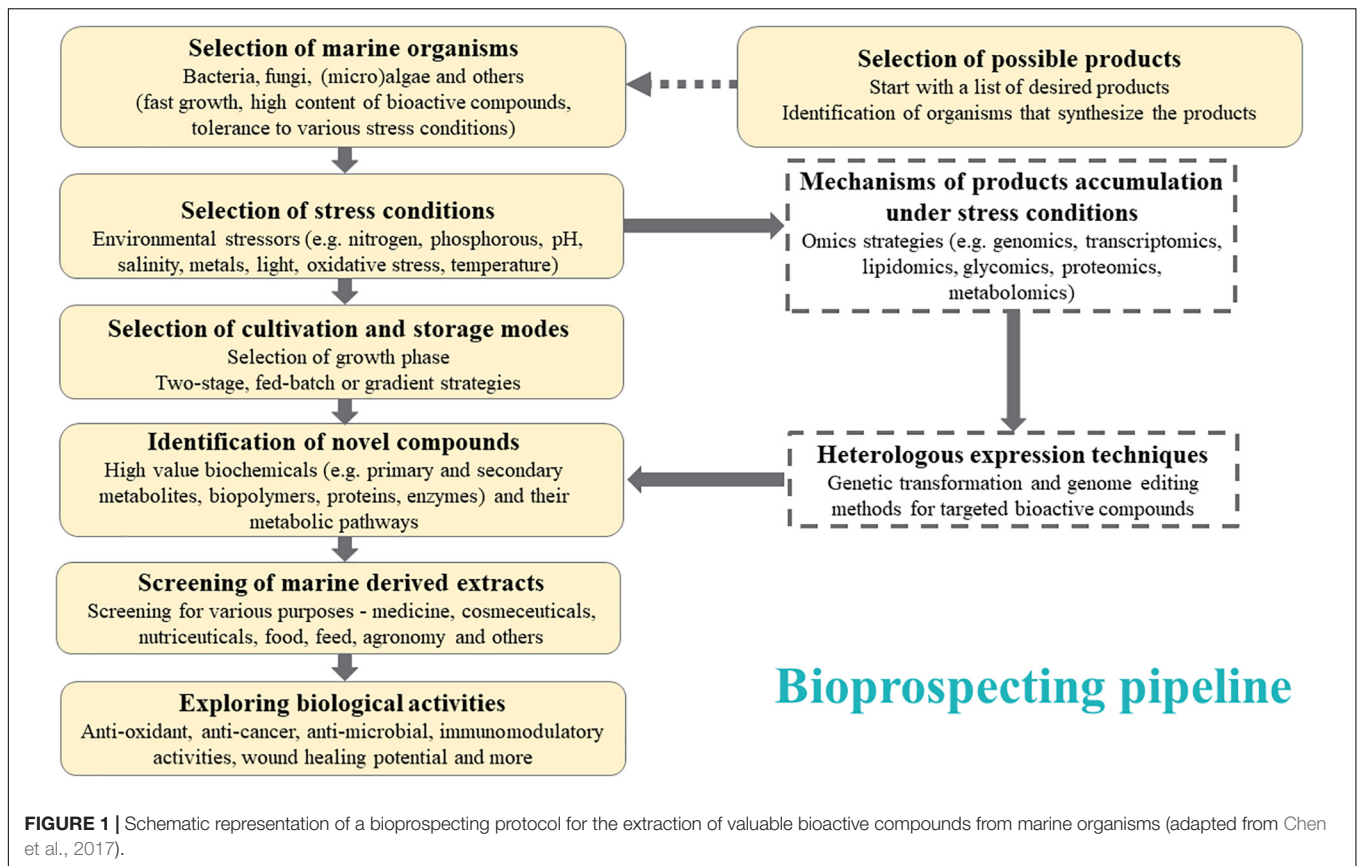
**Selection of marine organisms**
Bacteria, fungi, (micro)algae and others
(fast growth, high content of bioactive compounds, tolerance to various stress conditions)

**Selection of possible products**
Start with a list of desired products
Identification of organisms that synthesize the products

**Selection of stress conditions**
Environmental stressors (e.g. nitrogen, phosphorous, pH, salinity, metals, light, oxidative stress, temperature)

**Mechanisms of products accumulation under stress conditions**
Omics strategies (e.g. genomics, transcriptomics, lipidomics, glycomics, proteomics, metabolomics)

**Selection of cultivation and storage modes**
Selection of growth phase
Two-stage, fed-batch or gradient strategies

**Identification of novel compounds**
High value biochemicals (e.g. primary and secondary metabolites, biopolymers, proteins, enzymes) and their metabolic pathways

**Heterologous expression techniques**
Genetic transformation and genome editing methods for targeted bioactive compounds

**Screening of marine derived extracts**
Screening for various purposes - medicine, cosmeceuticals, nutriceuticals, food, feed, agronomy and others

**Exploring biological activities**
Anti-oxidant, anti-cancer, anti-microbial, immunomodulatory activities, wound healing potential and more

Bioprospecting pipeline

**FIGURE 1 |** Schematic representation of a bioprospecting protocol for the extraction of valuable bioactive compounds from marine organisms (adapted from Chen et al., 2017).